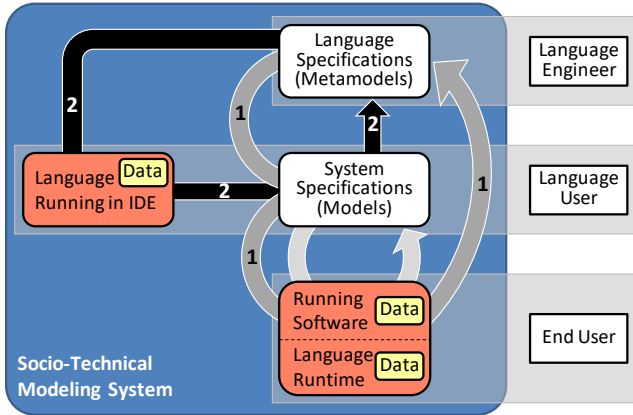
Language Specifications (Metamodels)

Language Engineer

2

1

2

Language Running in IDE

Data

2

System Specifications (Models)

Language User

1

1

Running Software

Data

Language Runtime

Data

End User

Socio-Technical Modeling System